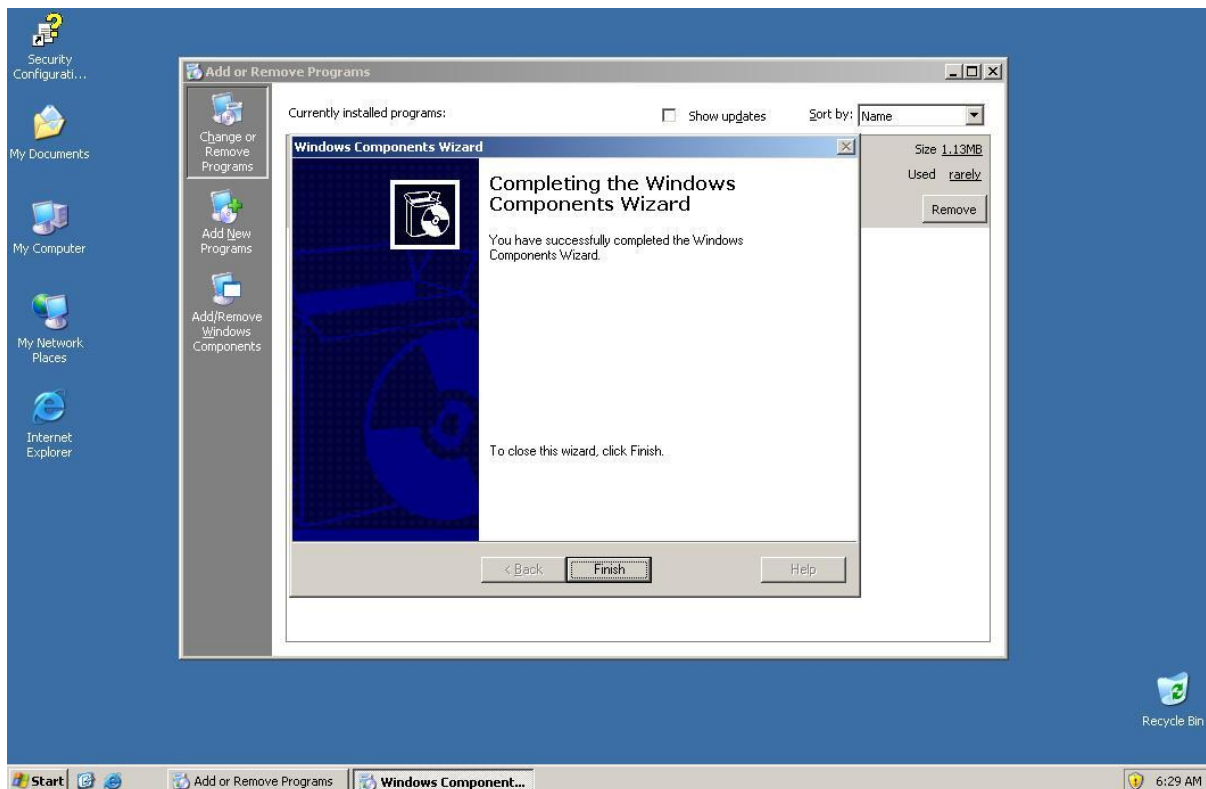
Security Configurati...

My Documents

My Computer

My Network Places

Internet Explorer

Add or Remove Programs

Change or Remove Programs

Add New Programs

Add/Remove Windows Components

Currently installed programs:

Show updates

Sort by: Name

Size 1.13MB

Used rarely

Remove

Windows Components Wizard

Completing the Windows Components Wizard

You have successfully completed the Windows Components Wizard.

To close this wizard, click Finish.

< Back

Finish

Help

Recycle Bin

Start

Add or Remove Programs

Windows Component...

6:29 AM